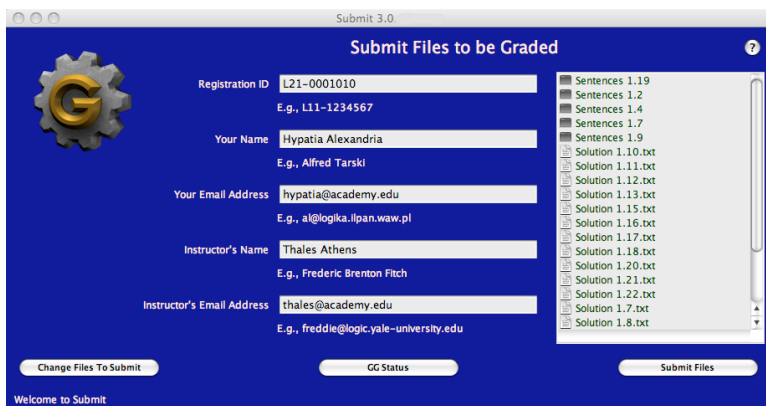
Submit 3.0

Submit Files to be Graded

?

Registration ID L21-0001010

E.g., L11-1234567

Your Name Hypatia Alexandria

E.g., Alfred Tarski

Your Email Address hypatia@academy.edu

E.g., al@logika.ilpan.waw.pl

Instructor's Name Thales Athens

E.g., Frederic Brenton Fitch

Instructor's Email Address thales@academy.edu

E.g., freddie@logic.yale-university.edu

Sentences 1.19
Sentences 1.2
Sentences 1.4
Sentences 1.7
Sentences 1.9
Solution 1.10.txt
Solution 1.11.txt
Solution 1.12.txt
Solution 1.13.txt
Solution 1.15.txt
Solution 1.16.txt
Solution 1.17.txt
Solution 1.18.txt
Solution 1.20.txt
Solution 1.21.txt
Solution 1.22.txt
Solution 1.7.txt
Solution 1.8.txt

Change Files To Submit

GG Status

Submit Files

Welcome to Submit